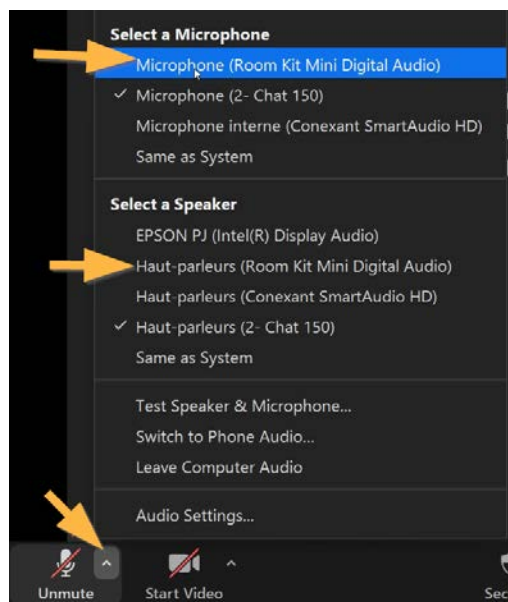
Select a Microphone
Microphone (Room Kit Mini Digital Audio)
✓ Microphone (2- Chat 150)
Microphone interne (Conexant SmartAudio HD)
Same as System

Select a Speaker
EPSON PJ (Intel(R) Display Audio)
Haut-parleurs (Room Kit Mini Digital Audio)
Haut-parleurs (Conexant SmartAudio HD)
✓ Haut-parleurs (2- Chat 150)
Same as System

Test Speaker & Microphone...
Switch to Phone Audio...
Leave Computer Audio

Audio Settings...

Unmute
Start Video
Sec